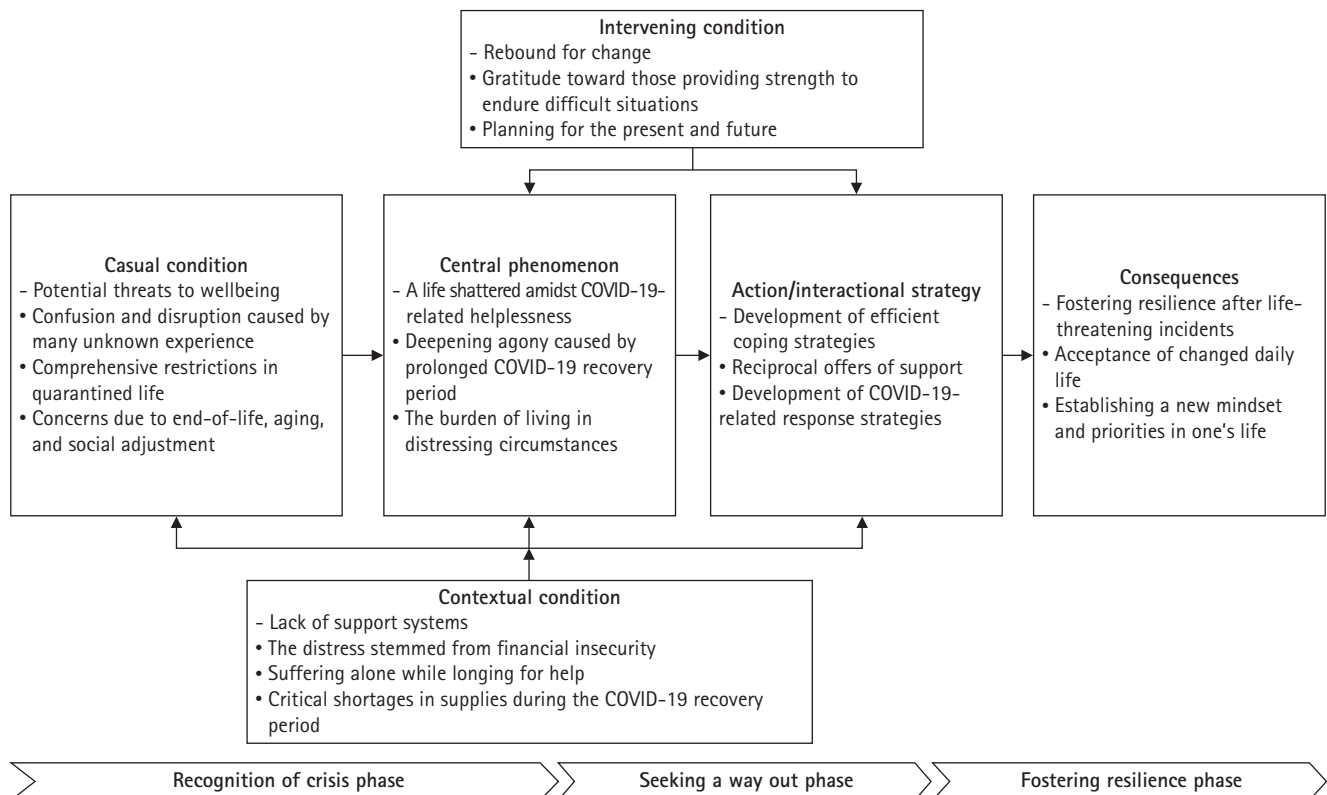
Intervening condition
- Rebound for change
• Gratitude toward those providing strength to endure difficult situations
• Planning for the present and future

Casual condition
- Potential threats to wellbeing
• Confusion and disruption caused by many unknown experience
• Comprehensive restrictions in quarantined life
• Concerns due to end-of-life, aging, and social adjustment

Central phenomenon
- A life shattered amidst COVID-19-related helplessness
• Deepening agony caused by prolonged COVID-19 recovery period
• The burden of living in distressing circumstances

Action/interactional strategy
- Development of efficient coping strategies
• Reciprocal offers of support
• Development of COVID-19-related response strategies

Consequences
- Fostering resilience after life-threatening incidents
• Acceptance of changed daily life
• Establishing a new mindset and priorities in one's life

Contextual condition
- Lack of support systems
• The distress stemmed from financial insecurity
• Suffering alone while longing for help
• Critical shortages in supplies during the COVID-19 recovery period

Recognition of crisis phase
Seeking a way out phase
Fostering resilience phase